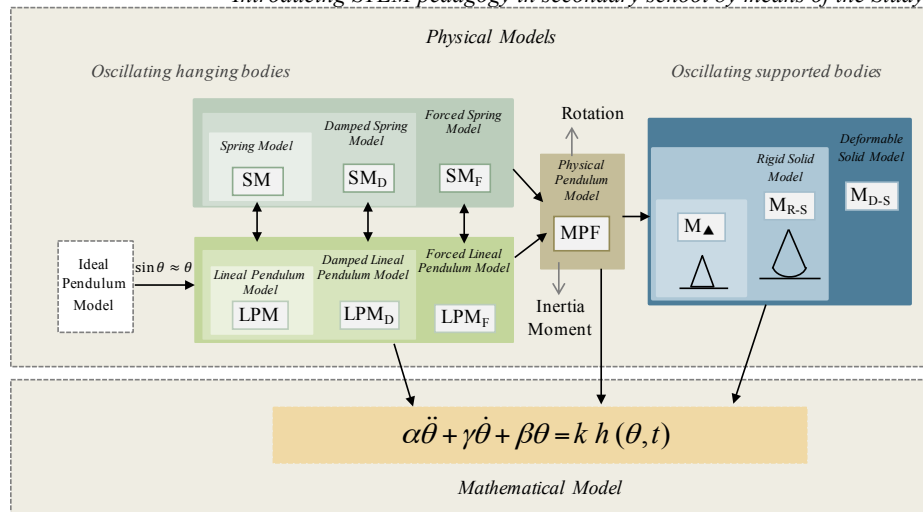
Introducing STEM pedagogy in secondary school by means of the stud

Physical Models

Oscillating hanging bodies

Oscillating supported bodies

Spring Model

SM

Damped Spring Model

$SM_D$

Forced Spring Model

$SM_F$

Rotation

Physical Pendulum Model

MPF

Inertia Moment

Deformable Solid Model

Rigid Solid Model

$M_▲$

$M_{R-S}$

$M_{D-S}$

Ideal Pendulum Model

$\sin\theta \approx \theta$

Lineal Pendulum Model

LPM

Damped Lineal Pendulum Model

$LPM_D$

Forced Lineal Pendulum Model

$LPM_F$

$\alpha\ddot{\theta} + \gamma\dot{\theta} + \beta\theta = k\, h(\theta,t)$

Mathematical Model